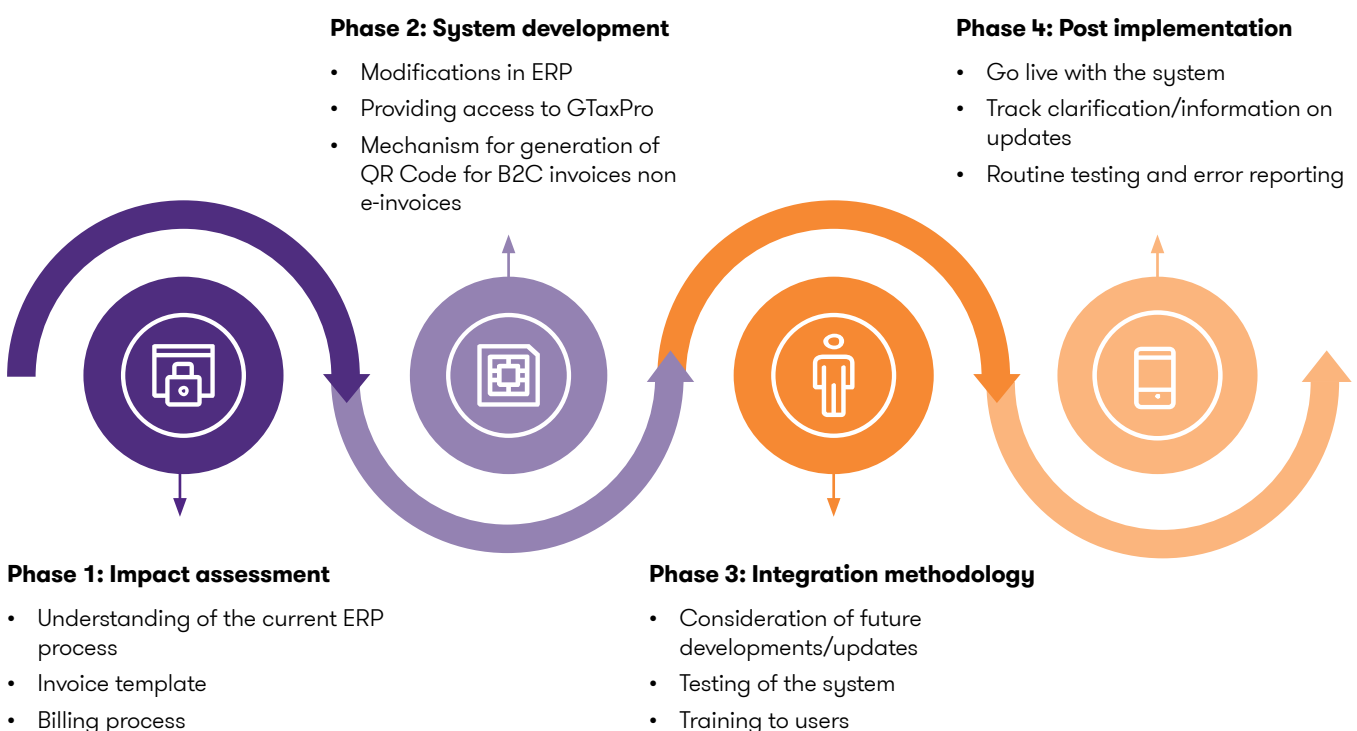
Phase 2: System development

- Modifications in ERP
- Providing access to GTaxPro
- Mechanism for generation of QR Code for B2C invoices non e-invoices

Phase 4: Post implementation

- Go live with the system
- Track clarification/information on updates
- Routine testing and error reporting

Phase 1: Impact assessment

- Understanding of the current ERP process
- Invoice template
- Billing process

Phase 3: Integration methodology

- Consideration of future developments/updates
- Testing of the system
- Training to users